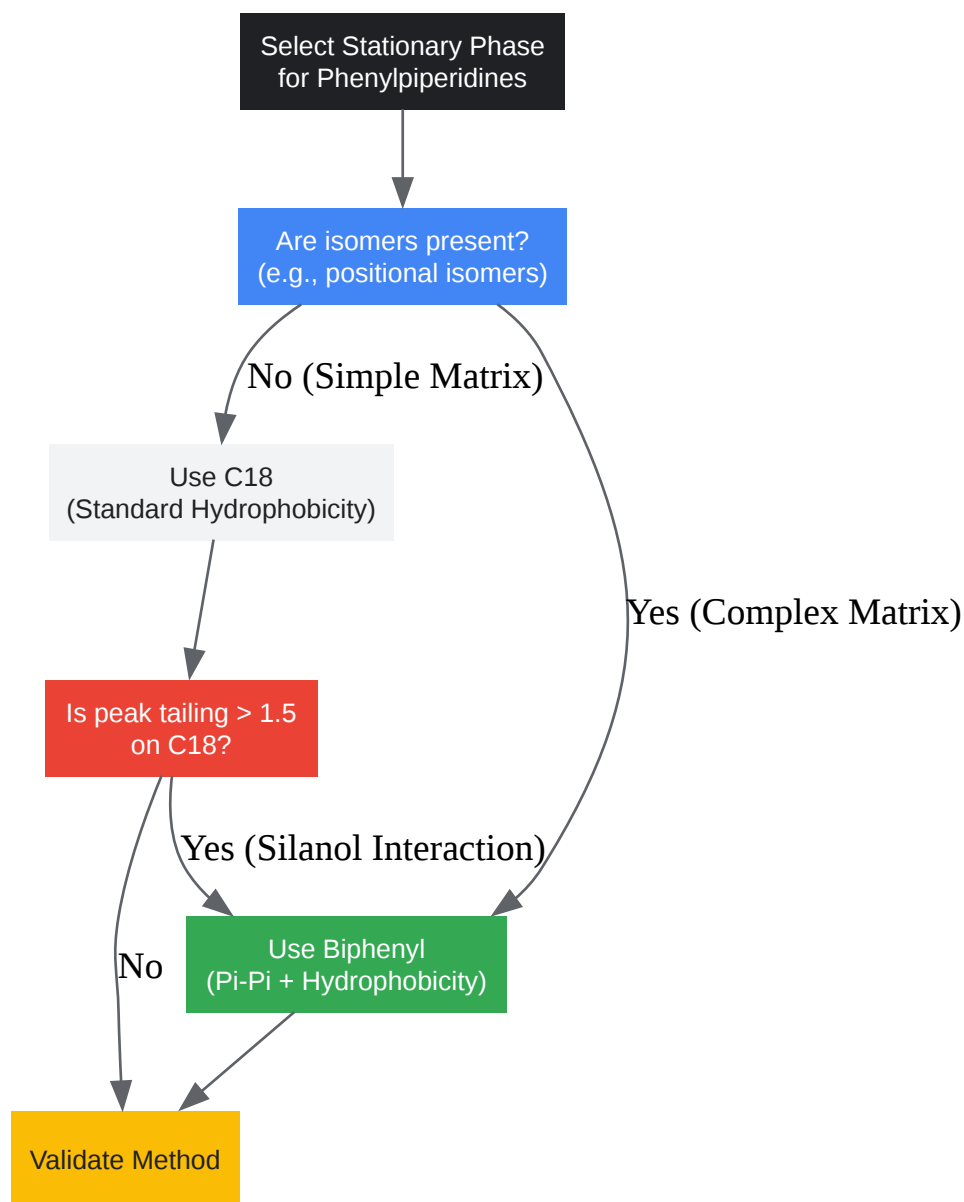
Select Stationary Phase for Phenylpiperidines

Are isomers present? (e.g., positional isomers)

No (Simple Matrix)

Yes (Complex Matrix)

Use C18 (Standard Hydrophobicity)

Is peak tailing > 1.5 on C18?

Yes (Silanol Interaction)

No

Use Biphenyl (Pi-Pi + Hydrophobicity)

Validate Method